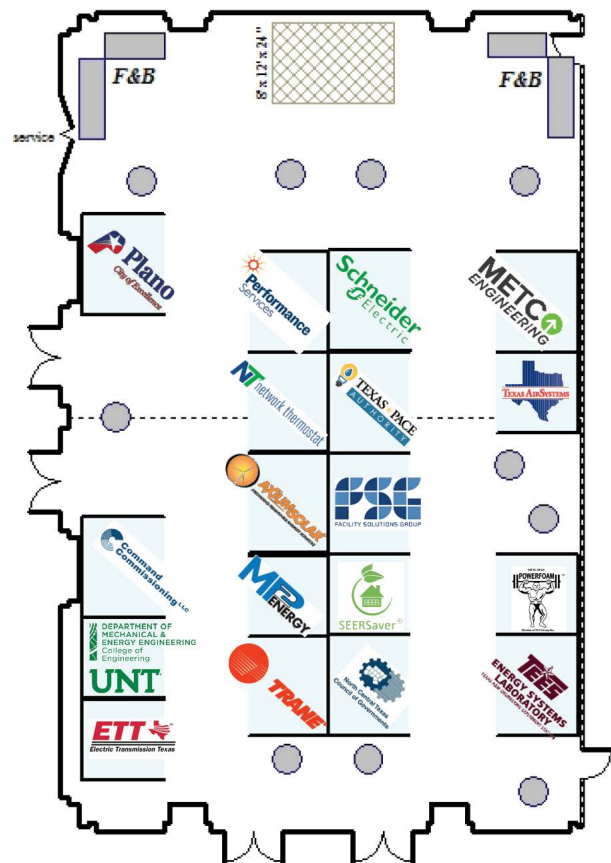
8' x 12' x 24"

F&B

F&B

service

Plano
City of Excellence

Performance Services

Schneider Electric

METCO ENGINEERING

NT network thermostat

TEXAS PACE AUTHORITY

Texas AirSystems

AXIUMSOLAR

FSG
FACILITY SOLUTIONS GROUP

Command Commissioning LLC

MP ENERGY

SEERSaver®

POWERFOAM

DEPARTMENT OF MECHANICAL & ENERGY ENGINEERING
College of Engineering
UNT

TRANE

North Central Texas Council of Governments

TEES
ENERGY SYSTEMS LABORATORY

ETT
Electric Transmission Texas